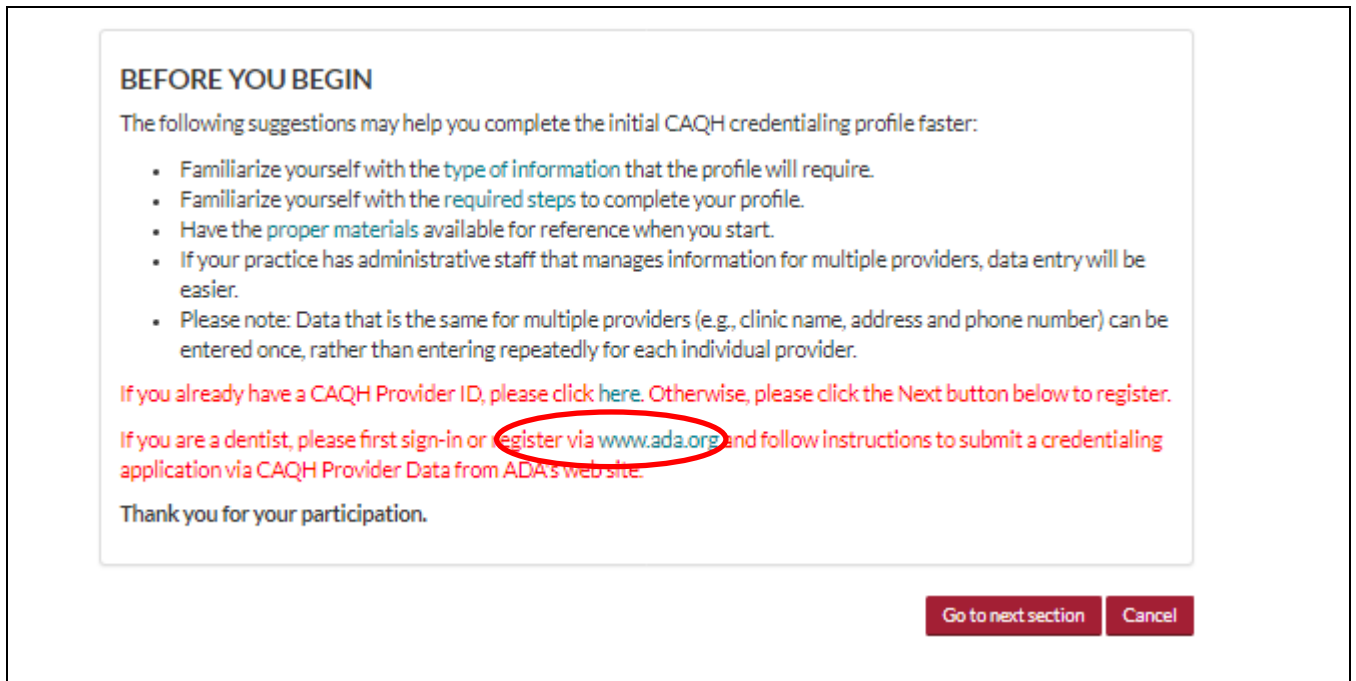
BEFORE YOU BEGIN

The following suggestions may help you complete the initial CAQH credentialing profile faster:

- Familiarize yourself with the type of information that the profile will require.
- Familiarize yourself with the required steps to complete your profile.
- Have the proper materials available for reference when you start.
- If your practice has administrative staff that manages information for multiple providers, data entry will be easier.
- Please note: Data that is the same for multiple providers (e.g., clinic name, address and phone number) can be entered once, rather than entering repeatedly for each individual provider.

If you already have a CAQH Provider ID, please click here. Otherwise, please click the Next button below to register.

If you are a dentist, please first sign-in or register via www.ada.org and follow instructions to submit a credentialing application via CAQH Provider Data from ADA's web site.

Thank you for your participation.

Go to next section

Cancel